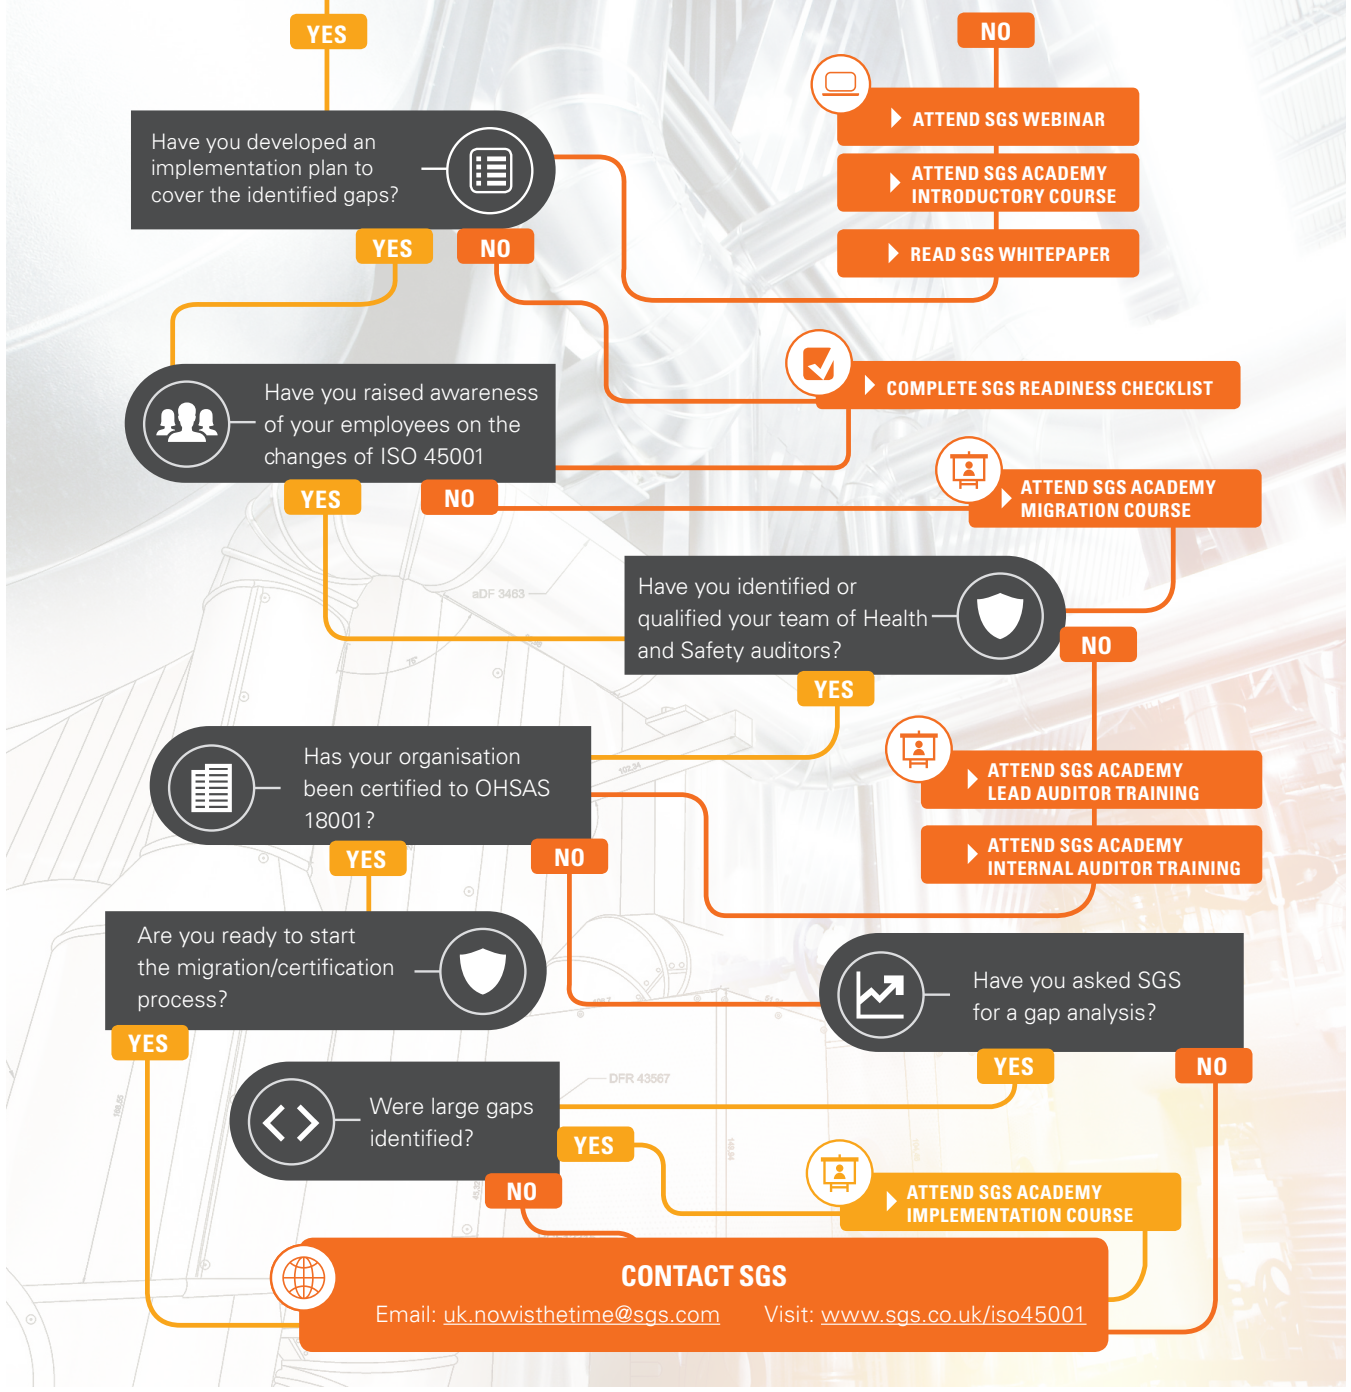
YES

NO

ATTEND SGS WEBINAR

ATTEND SGS ACADEMY INTRODUCTORY COURSE

READ SGS WHITEPAPER

Have you developed an implementation plan to cover the identified gaps?

YES NO

COMPLETE SGS READINESS CHECKLIST

Have you raised awareness of your employees on the changes of ISO 45001

YES NO

ATTEND SGS ACADEMY MIGRATION COURSE

Have you identified or qualified your team of Health and Safety auditors?

NO

YES

Has your organisation been certified to OHSAS 18001?

ATTEND SGS ACADEMY LEAD AUDITOR TRAINING

ATTEND SGS ACADEMY INTERNAL AUDITOR TRAINING

YES NO

Are you ready to start the migration/certification process?

Have you asked SGS for a gap analysis?

YES

YES NO

Were large gaps identified?

YES

NO

ATTEND SGS ACADEMY IMPLEMENTATION COURSE

CONTACT SGS

Email: uk.nowisthetime@sgs.com Visit: www.sgs.co.uk/iso45001